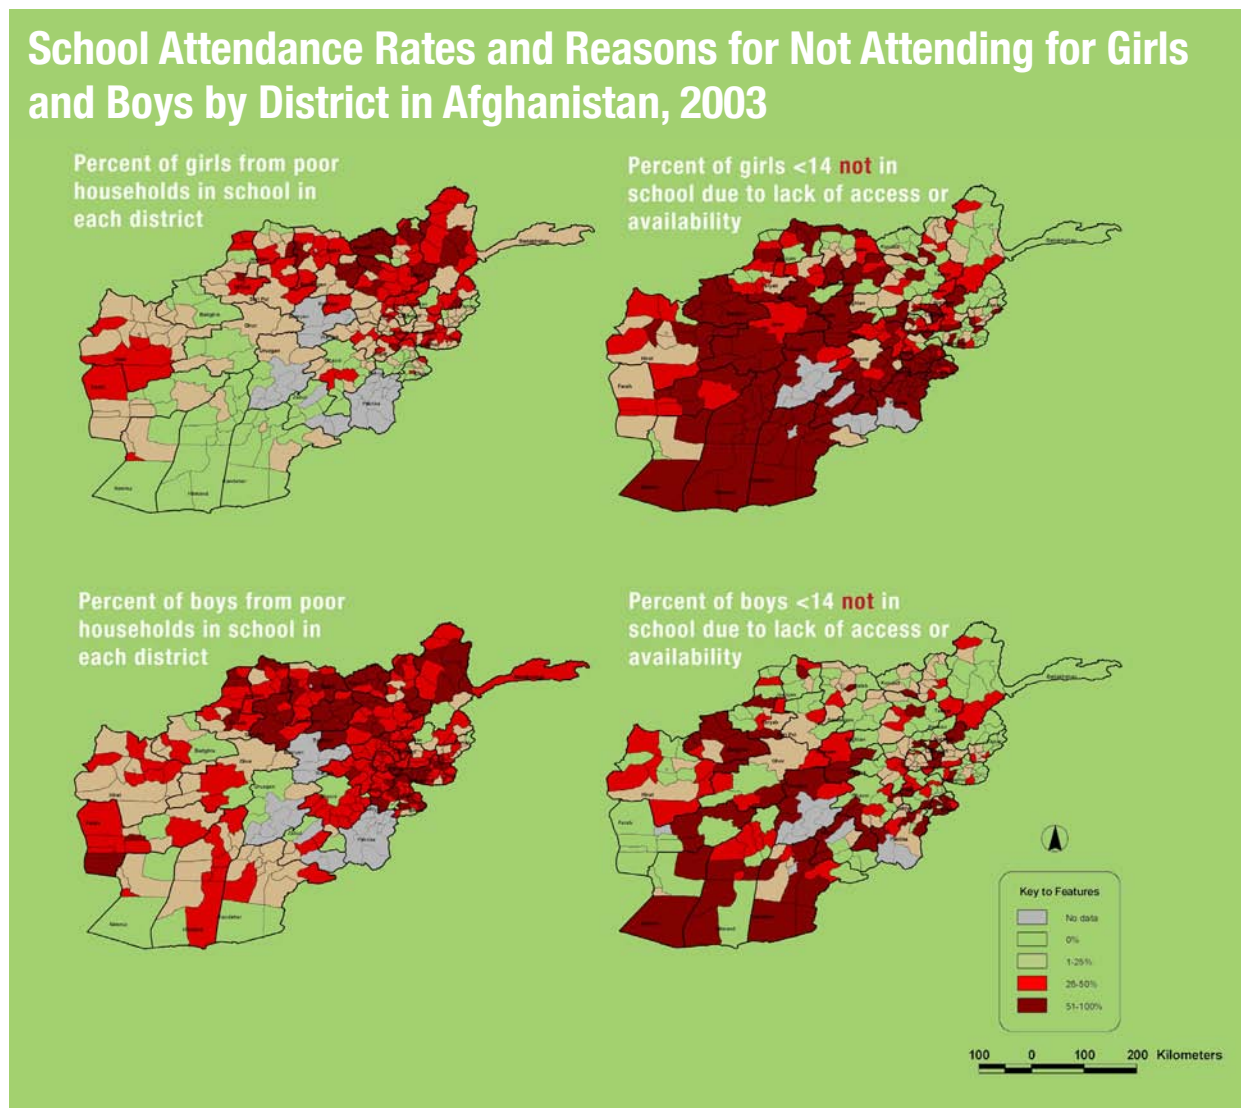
School Attendance Rates and Reasons for Not Attending for Girls and Boys by District in Afghanistan, 2003

Percent of girls from poor households in school in each district

Percent of girls <14 not in school due to lack of access or availability

Percent of boys from poor households in school in each district

Percent of boys <14 not in school due to lack of access or availability

Key to Features

No data

0%

1-25%

26-50%

51-100%

100 0 100 200 Kilometers